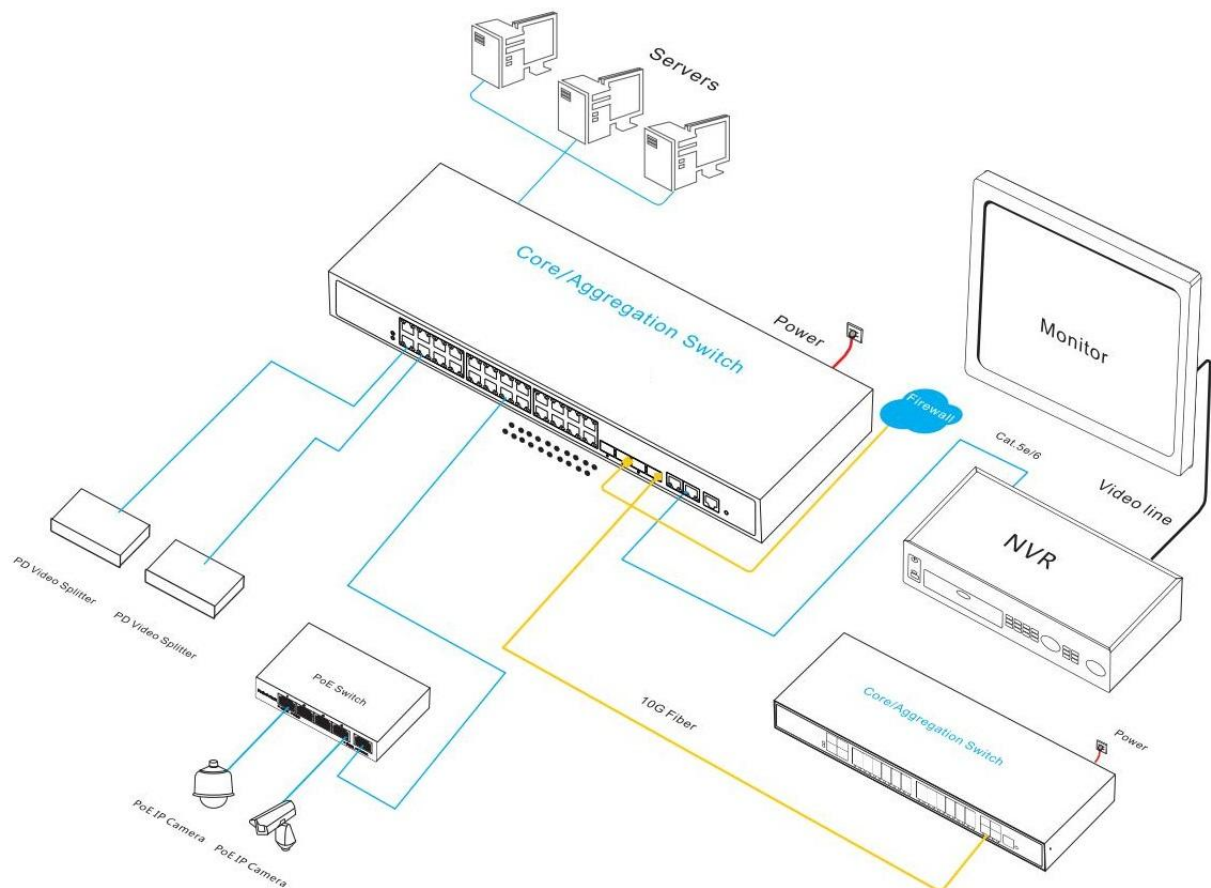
Servers

Core/Aggregation Switch

Power

Monitor

Firewall

Cat. 5e/6

Video line

NVR

PD Video Splitter

PD Video Splitter

PoE Switch

10G Fiber

Core/Aggregation Switch

Power

PoE IP Camera

PoE IP Camera